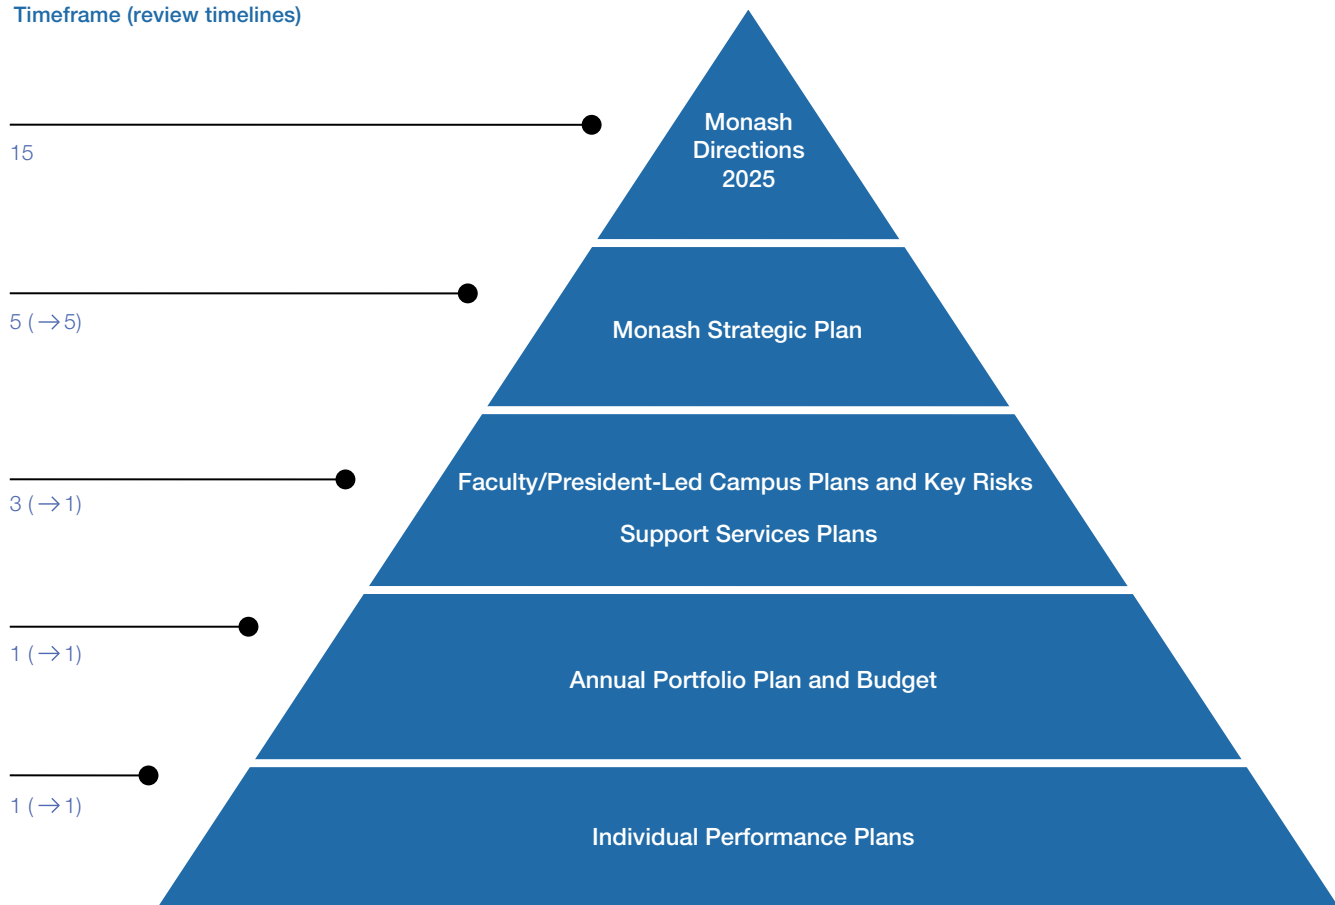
Timeframe (review timelines)

15

Monash Directions 2025

5 (→5)

Monash Strategic Plan

3 (→1)

Faculty/President-Led Campus Plans and Key Risks

Support Services Plans

1 (→1)

Annual Portfolio Plan and Budget

1 (→1)

Individual Performance Plans